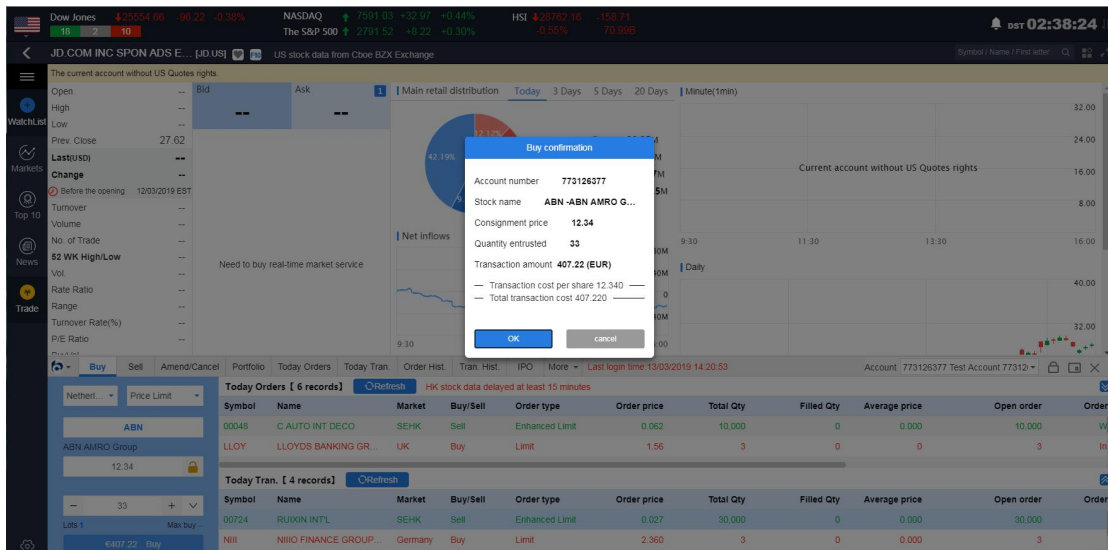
Dow Jones ↓25554.66 -96.22 -0.38% 18 2 10
NASDAQ ↑ 7591.03 +32.97 +0.44% The S&P 500 ↑ 2791.52 +8.22 +0.30%
HSI ↓28782.16 -158.71 -0.55% 70.99B
DST 02:38:24

JD.COM INC SPON ADS E... [JD.US] US stock data from Cboe BZX Exchange
Symbol / Name / First letter

WatchList
Markets
Top 10
News
Trade

The current account without US Quotes rights.

| Open | -- |
|---|---|
| High | -- |
| Low | -- |
| Prev. Close | 27.62 |
| Last(USD) | -- |
| Change | -- |
| Before the opening 12/03/2019 EST | |
| Turnover | -- |
| Volume | -- |
| No. of Trade | -- |
| 52 WK High/Low | -- |
| Vol. | -- |
| Rate Ratio | -- |
| Range | -- |
| Turnover Rate(%) | -- |
| P/E Ratio | -- |

Bid -- Ask -- 1
Need to buy real-time market service

Main retail distribution Today 3 Days 5 Days 20 Days
42.19% 12.12%
Net inflows
9:30

Minute(1min)
32.00
24.00
16.00
8.00
Current account without US Quotes rights
9:30 11:30 13:30 16:00
Daily
40.00
32.00

Buy confirmation
Account number 773126377
Stock name ABN -ABN AMRO G...
Consignment price 12.34
Quantity entrusted 33
Transaction amount 407.22 (EUR)
Transaction cost per share 12.340
Total transaction cost 407.220
OK cancel

Buy Sell Amend/Cancel Portfolio Today Orders Today Tran. Order Hist. Tran. Hist. IPO More Last login time:13/03/2019 14:20:53
Account 773126377 Test Account 77312

Netherl... Price Limit
ABN
ABN AMRO Group
12.34
33
Lots 1 Max buy
€407.22 Buy

Today Orders【6 records】 Refresh HK stock data delayed at least 15 minutes

| Symbol | Name | Market | Buy/Sell | Order type | Order price | Total Qty | Filled Qty | Average price | Open order | Order |
|---|---|---|---|---|---|---|---|---|---|---|
| 00048 | C AUTO INT DECO | SEHK | Sell | Enhanced Limit | 0.062 | 10,000 | 0 | 0.000 | 10,000 | W |
| LLOY | LLOYDS BANKING GR... | UK | Buy | Limit | 1.56 | 3 | 0 | 0 | 3 | In |

Today Tran.【4 records】 Refresh

| Symbol | Name | Market | Buy/Sell | Order type | Order price | Total Qty | Filled Qty | Average price | Open order | Order |
|---|---|---|---|---|---|---|---|---|---|---|
| 00724 | RUIXIN INT'L | SEHK | Sell | Enhanced Limit | 0.027 | 30,000 | 0 | 0.000 | 30,000 | |
| NIII | NIIIO FINANCE GROUP... | Germany | Buy | Limit | 2.360 | 3 | 0 | 0.000 | 3 | |